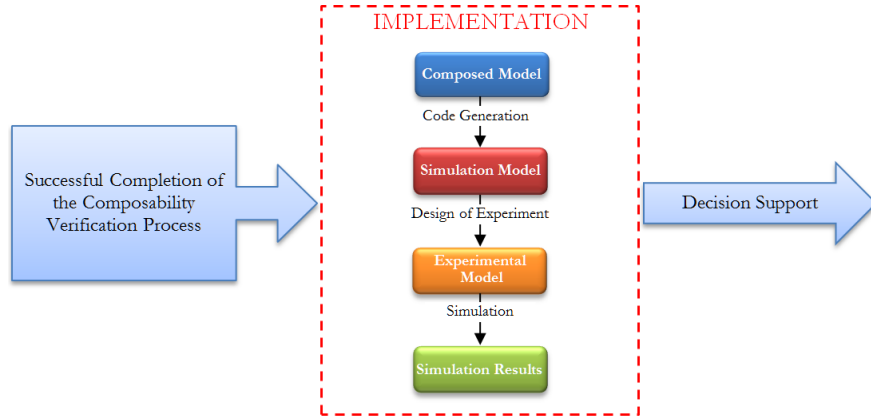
Successful Completion of the Composability Verification Process

IMPLEMENTATION

Composed Model

Code Generation

Simulation Model

Design of Experiment

Experimental Model

Simulation

Simulation Results

Decision Support